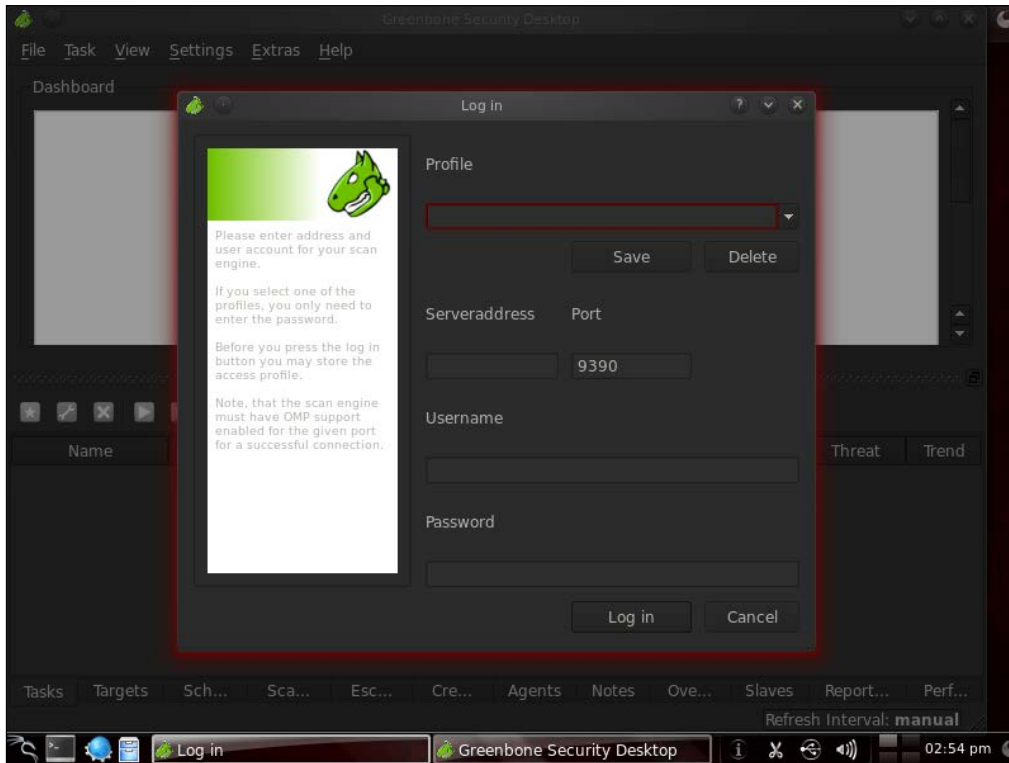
Greenbone Security Desktop

File Task View Settings Extras Help

Dashboard

Log in

Please enter address and user account for your scan engine.

If you select one of the profiles, you only need to enter the password.

Before you press the log in button you may store the access profile.

Note, that the scan engine must have OMP support enabled for the given port for a successful connection.

Profile

Save Delete

Serveraddress Port

9390

Username

Password

Log in Cancel

Name

Threat Trend

Tasks Targets Sch... Sca... Esc... Cre... Agents Notes Ove... Slaves Report... Perf...

Refresh Interval: **manual**

Log in

Greenbone Security Desktop

02:54 pm